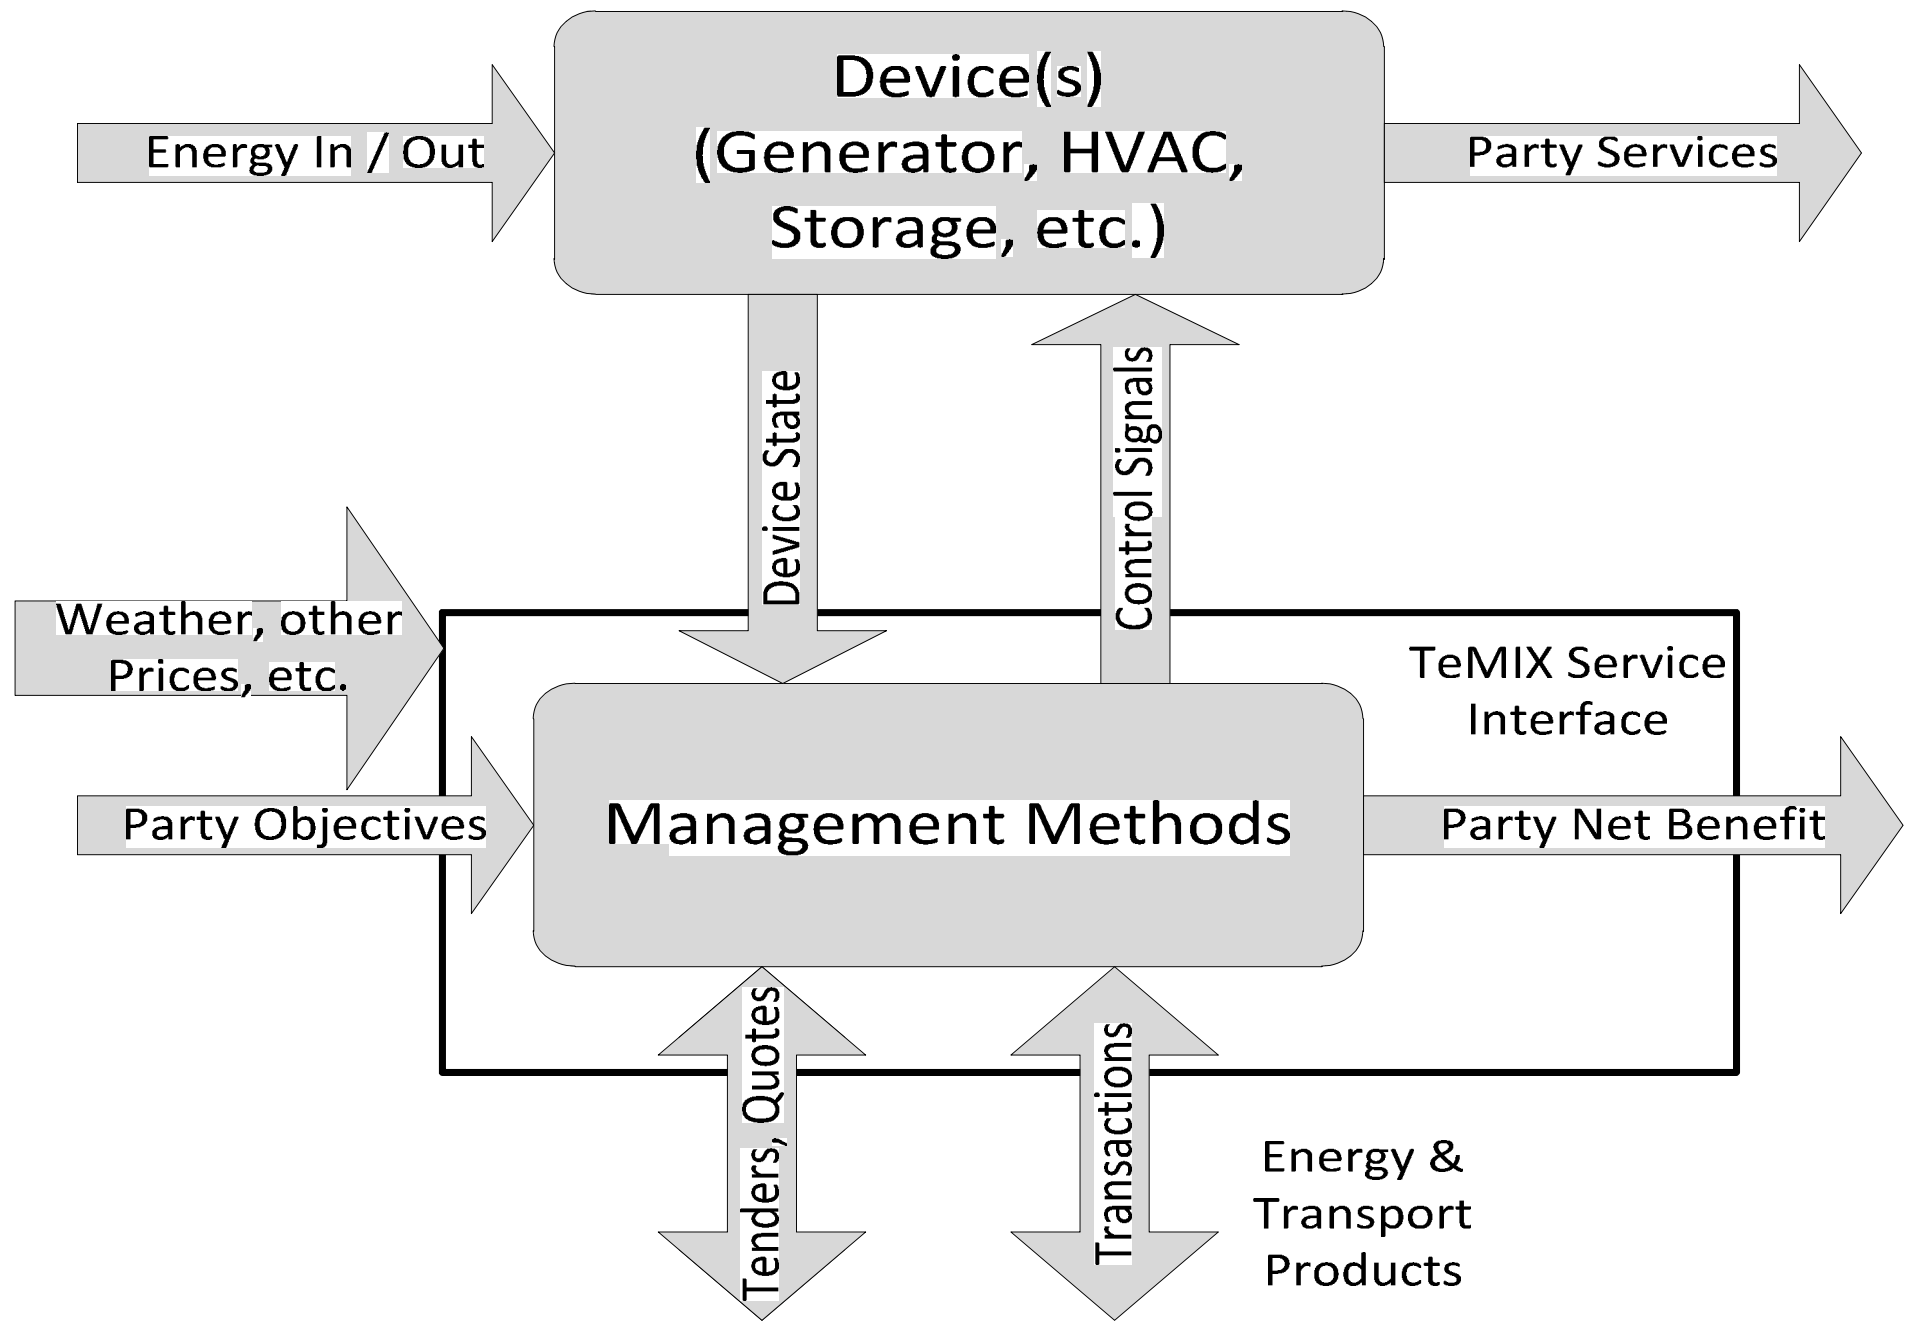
Energy In / Out

Device(s) (Generator, HVAC, Storage, etc.)

Party Services

Device State

Control Signals

Weather, other Prices, etc.

TeMIX Service Interface

Party Objectives

Management Methods

Party Net Benefit

Tenders, Quotes

Transactions

Energy & Transport Products